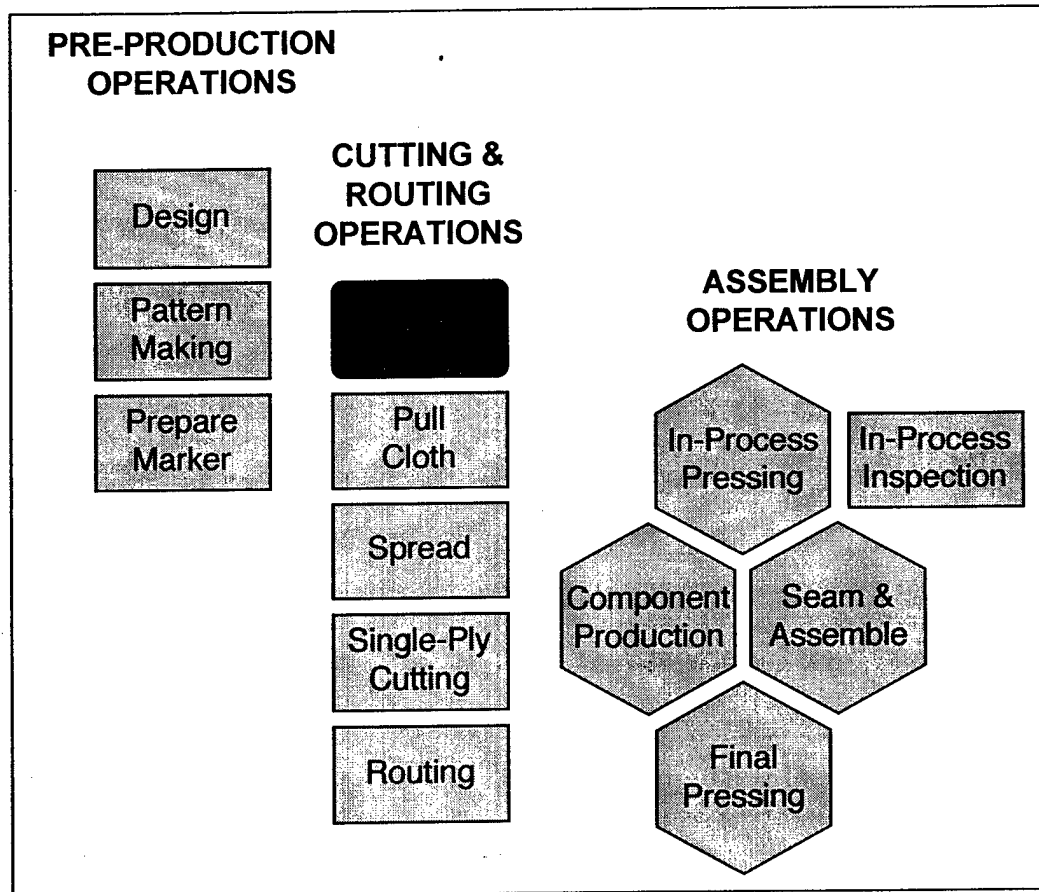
PRE-PRODUCTION OPERATIONS

Design

Pattern Making

Prepare Marker

CUTTING & ROUTING OPERATIONS

Pull Cloth

Spread

Single-Ply Cutting

Routing

ASSEMBLY OPERATIONS

In-Process Pressing

In-Process Inspection

Component Production

Seam & Assemble

Final Pressing